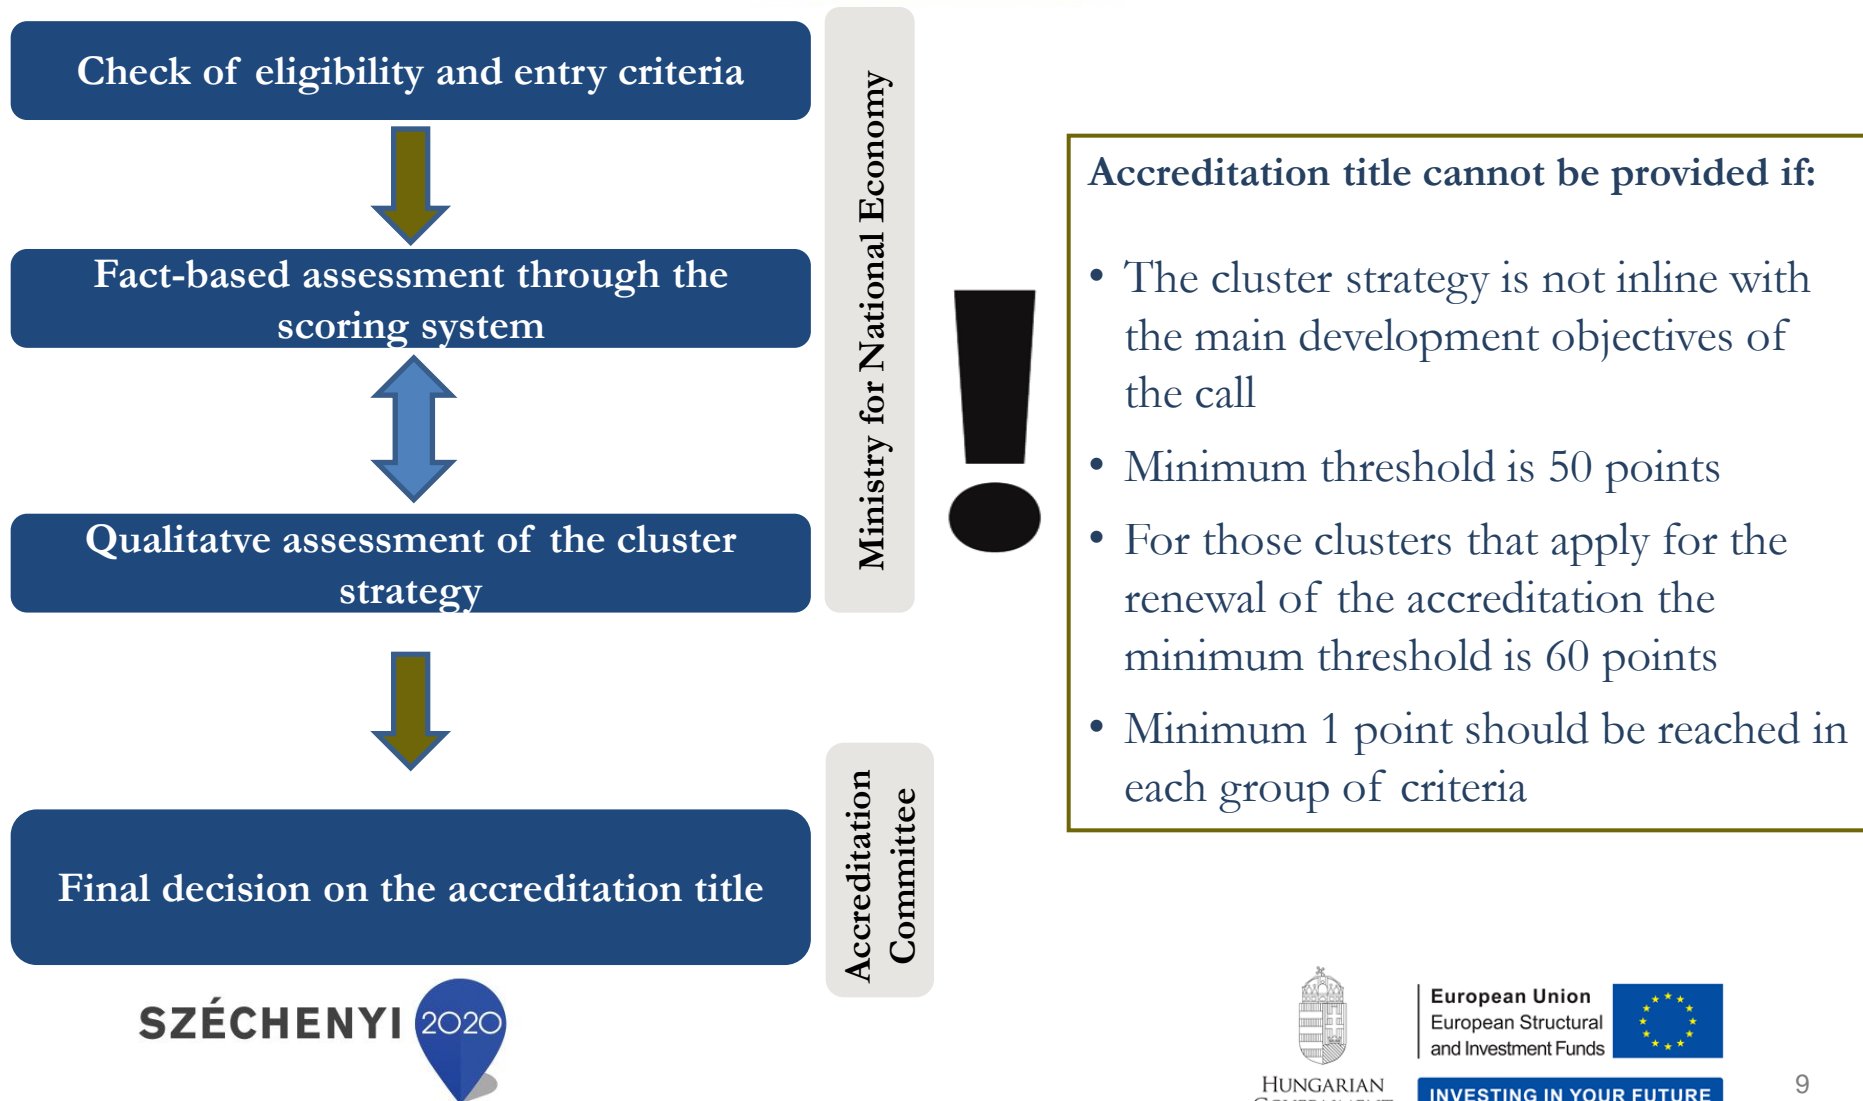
Check of eligibility and entry criteria

Fact-based assessment through the scoring system

Qualitatve assessment of the cluster strategy

Final decision on the accreditation title

Ministry for National Economy

Accreditation Committee

Accreditation title cannot be provided if:

• The cluster strategy is not inline with the main development objectives of the call

• Minimum threshold is 50 points

• For those clusters that apply for the renewal of the accreditation the minimum threshold is 60 points

• Minimum 1 point should be reached in each group of criteria

SZÉCHENYI 2020

HUNGARIAN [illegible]

European Union
European Structural and Investment Funds

INVESTING IN YOUR FUTURE

9